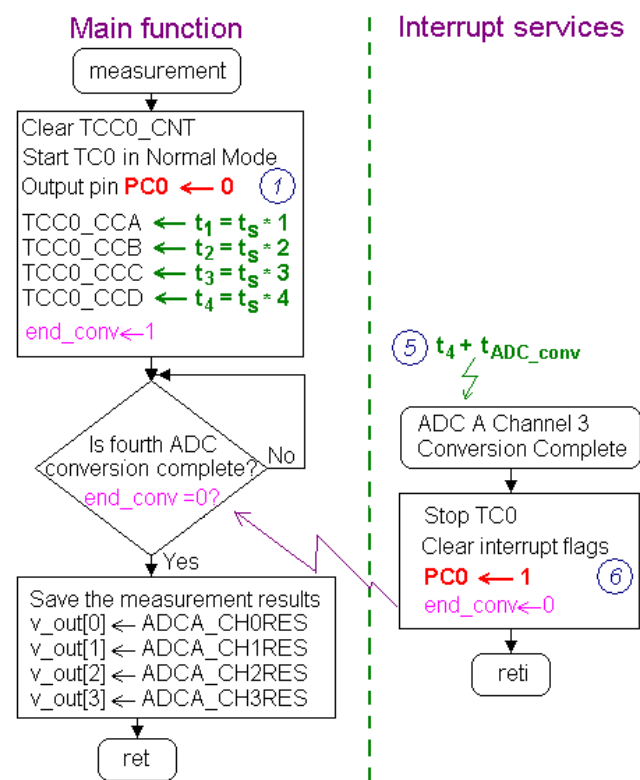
Main function

Interrupt services

measurement

Clear TCC0_CNT
Start TC0 in Normal Mode
Output pin PC0 ← 0 1
TCC0_CCA ← $t_1 = t_s * 1$
TCC0_CCB ← $t_2 = t_s * 2$
TCC0_CCC ← $t_3 = t_s * 3$
TCC0_CCD ← $t_4 = t_s * 4$
end_conv←1

Is fourth ADC conversion complete?
end_conv =0?

No

Yes

Save the measurement results
v_out[0] ← ADCA_CH0RES
v_out[1] ← ADCA_CH1RES
v_out[2] ← ADCA_CH2RES
v_out[3] ← ADCA_CH3RES

ret

5 $t_4 + t_{ADC\_conv}$

ADC A Channel 3
Conversion Complete

Stop TC0
Clear interrupt flags
PC0 ← 1 6
end_conv←0

reti